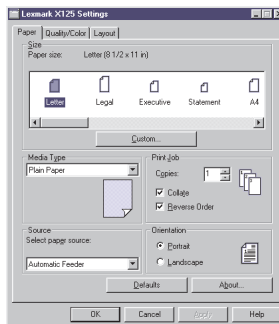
Lexmark X125 Settings

Paper | Quality/Color | Layout

Size
Paper size: Letter (8 1/2 x 11 in)

Letter Legal Executive Statement A4

Custom...

Media Type
Plain Paper

Print Job
Copies: 1
Collate
Reverse Order

Source
Select paper source:
Automatic Feeder

Orientation
Portrait
Landscape

Defaults About...

OK Cancel Apply Help